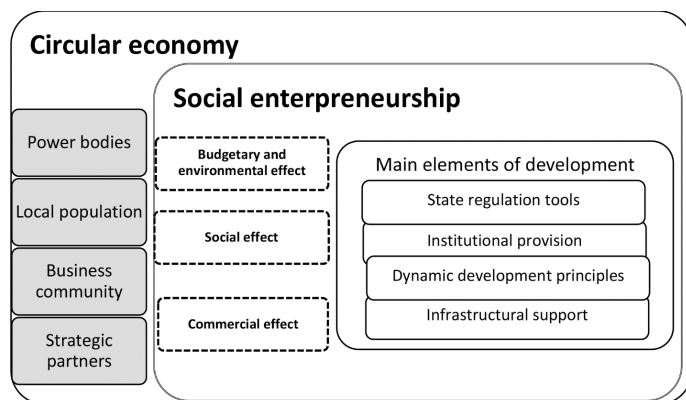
Circular economy

Social enterpreneurship

Power bodies

Local population

Business community

Strategic partners

Budgetary and environmental effect

Social effect

Commercial effect

Main elements of development

State regulation tools

Institutional provision

Dynamic development principles

Infrastructural support